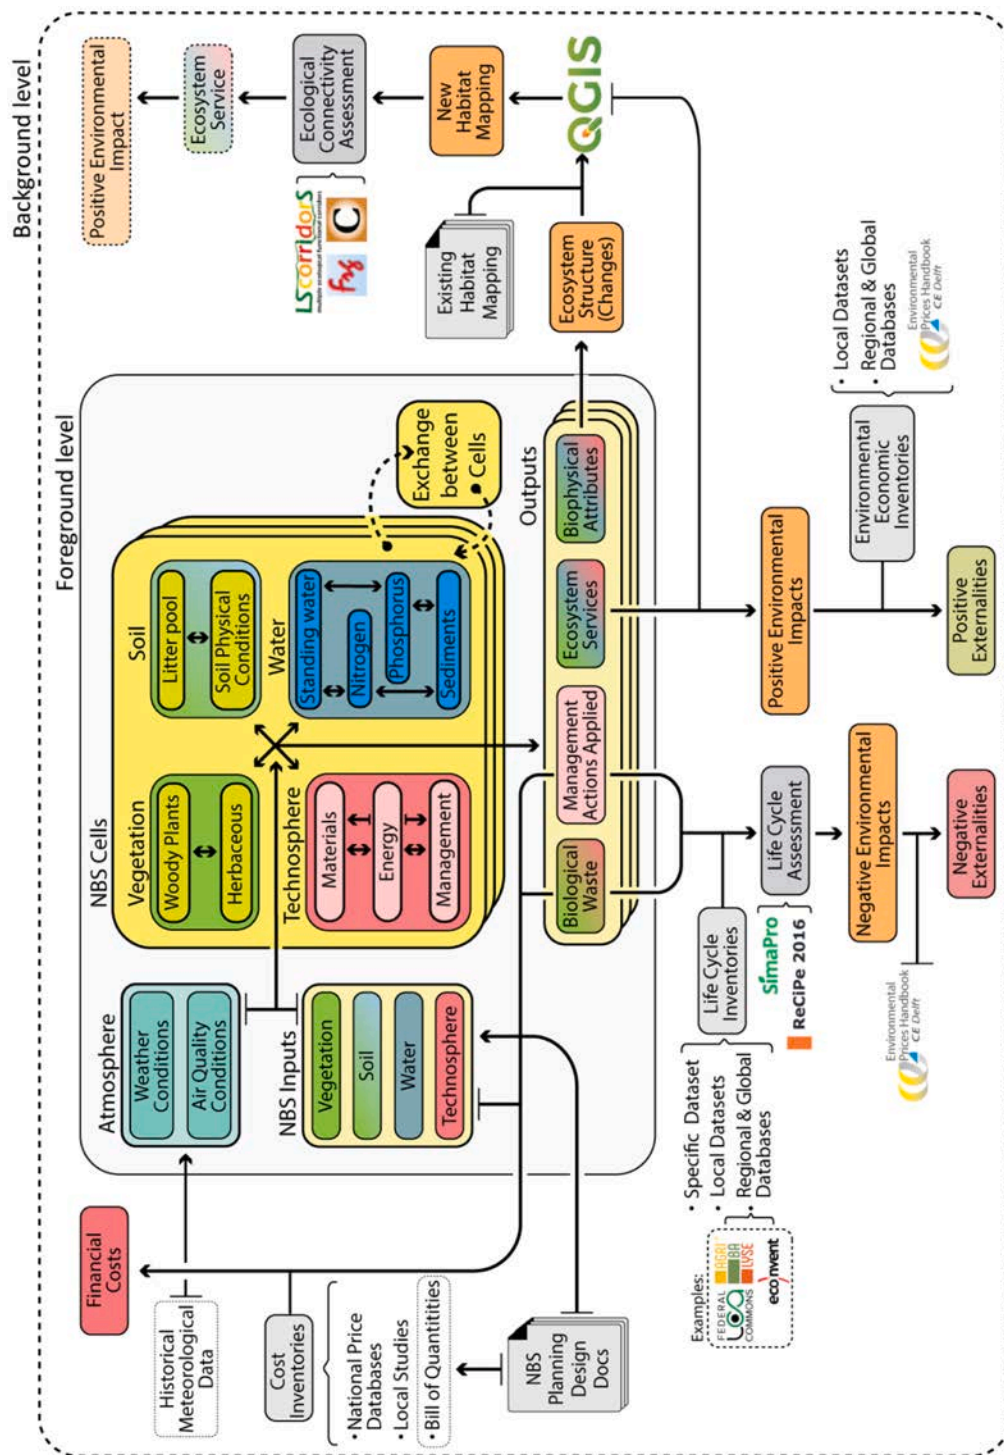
Background level

Positive Environmental Impact

Ecosystem Service

Ecological Connectivity Assessment

New Habitat Mapping

QGIS

LSCorridors

C

Existing Habitat Mapping

Ecosystem Structure (Changes)

Foreground level

Exchange between Cells

Outputs

NBS Cells

Vegetation

Woody Plants

Herbaceous

Soil

Litter pool

Soil Physical Conditions

Water

Standing water

Nitrogen

Phosphorus

Sediments

Technosphere

Materials

Energy

Management

Atmosphere

Weather Conditions

Air Quality Conditions

NBS Inputs

Vegetation

Soil

Water

Technosphere

Biological Waste

Management Actions Applied

Ecosystem Services

Biophysical Attributes

Positive Environmental Impacts

Environmental Economic Inventories

• Local Datasets
• Regional & Global Databases

Environmental Prices Handbook CE Delft

Positive Externalities

Life Cycle Assessment

Negative Environmental Impacts

Negative Externalities

Environmental Prices Handbook CE Delft

Life Cycle Inventories

SimaPro

ReCiPe 2016

• Specific Dataset
• Local Datasets
• Regional & Global Databases

Examples:

FEDERAL LCA COMMONS

AGRIBALYSE

ecoinvent

Financial Costs

Historical Meteorological Data

Cost Inventories

• National Price Databases
• Local Studies
• Bill of Quantitities

NBS Planning Design Docs